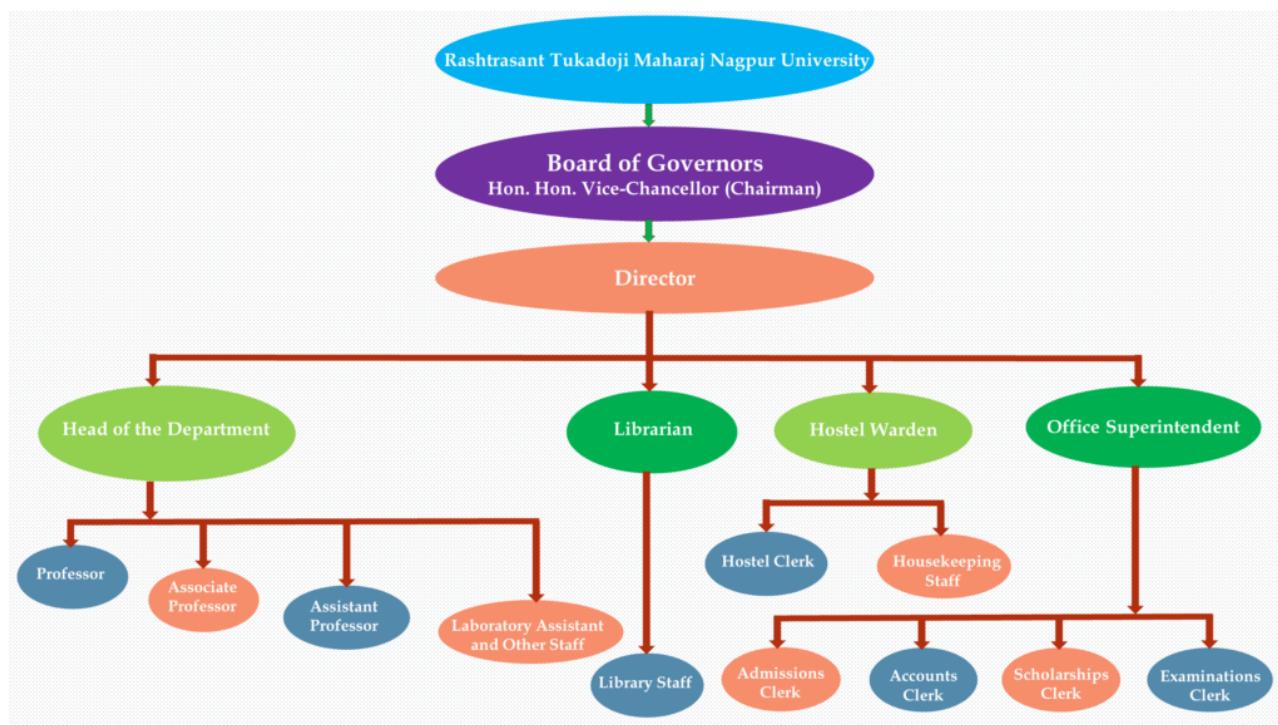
Rashtrasant Tukadoji Maharaj Nagpur University

Board of Governors
Hon. Hon. Vice-Chancellor (Chairman)

Director

Head of the Department

Librarian

Hostel Warden

Office Superintendent

Professor

Associate Professor

Assistant Professor

Laboratory Assistant and Other Staff

Library Staff

Hostel Clerk

Housekeeping Staff

Admissions Clerk

Accounts Clerk

Scholarships Clerk

Examinations Clerk